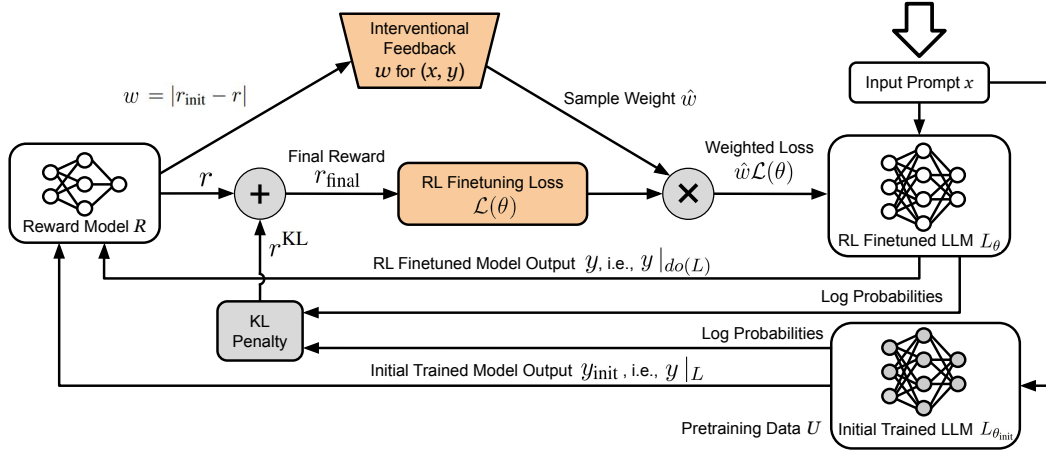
Interventional Feedback $w$ for $(x, y)$

$w = |r_{\text{init}} - r|$

Sample Weight $\hat{w}$

Input Prompt $x$

Final Reward $r_{\text{final}}$

Weighted Loss $\hat{w}\mathcal{L}(\theta)$

$r$

+

RL Finetuning Loss $\mathcal{L}(\theta)$

×

Reward Model $R$

$r^{\text{KL}}$

RL Finetuned LLM $L_{\theta}$

RL Finetuned Model Output $y$, i.e., $y\,|_{do(L)}$

Log Probabilities

KL Penalty

Log Probabilities

Initial Trained Model Output $y_{\text{init}}$, i.e., $y\,|_{L}$

Pretraining Data $U$

Initial Trained LLM $L_{\theta_{\text{init}}}$